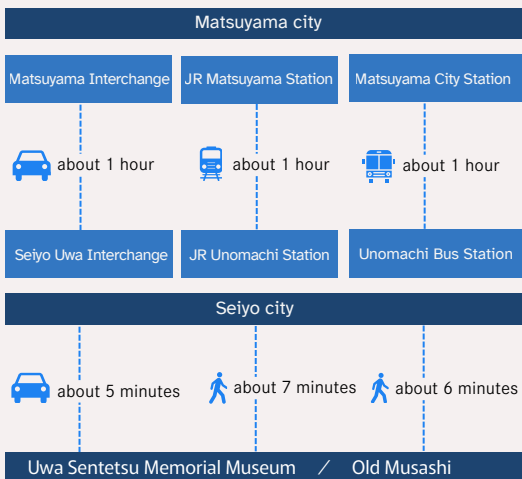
Matsuyama city

Matsuyama Interchange

JR Matsuyama Station

Matsuyama City Station

about 1 hour

about 1 hour

about 1 hour

Seiyo Uwa Interchange

JR Unomachi Station

Unomachi Bus Station

Seiyo city

about 5 minutes

about 7 minutes

about 6 minutes

Uwa Sentetsu Memorial Museum / Old Musashi